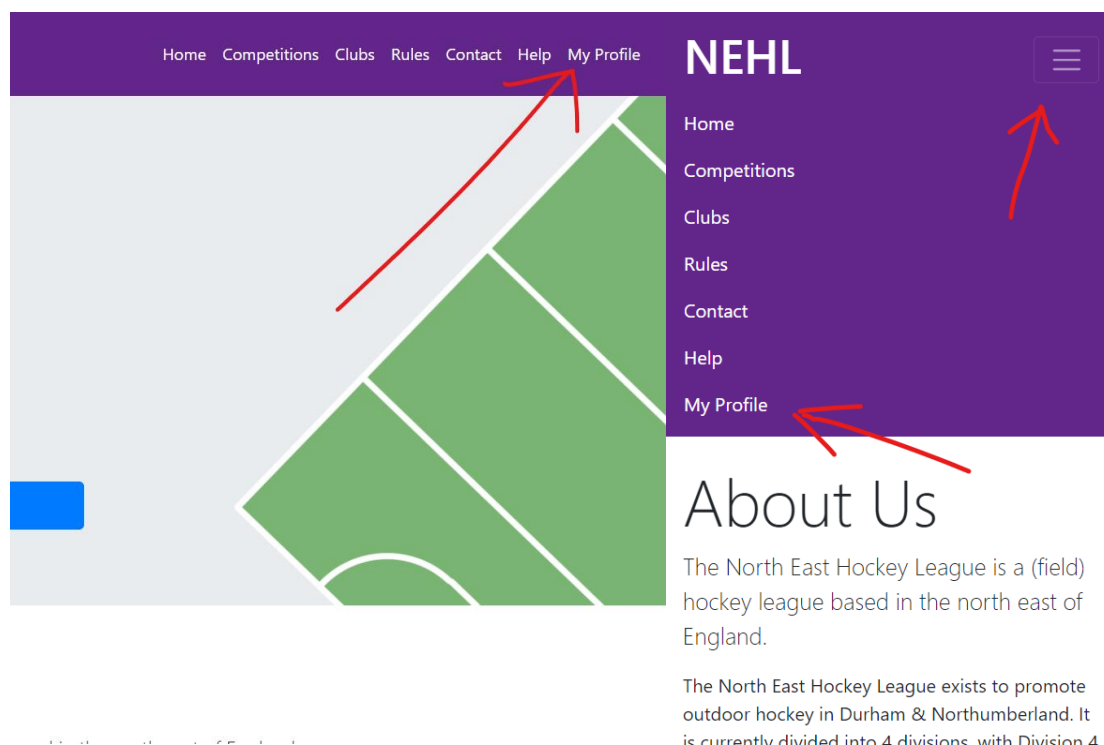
Home Competitions Clubs Rules Contact Help My Profile

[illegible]

NEHL

Home

Competitions

Clubs

Rules

Contact

Help

My Profile

About Us

The North East Hockey League is a (field) hockey league based in the north east of England.

The North East Hockey League exists to promote outdoor hockey in Durham & Northumberland. It is currently divided into 4 divisions, with Division 4 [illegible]